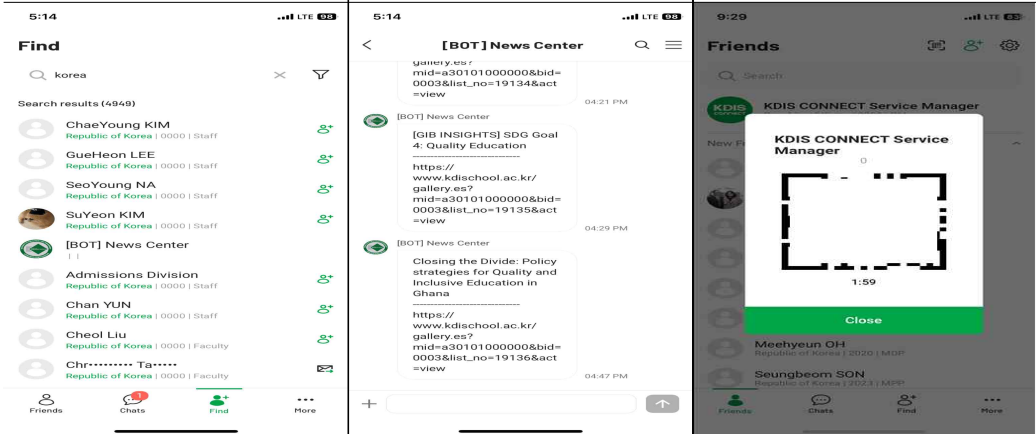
5:14 LTE 98

Find

korea

Search results (4949)

ChaeYoung KIM
Republic of Korea | 0000 | Staff

GueHeon LEE
Republic of Korea | 0000 | Staff

SeoYoung NA
Republic of Korea | 0000 | Staff

SuYeon KIM
Republic of Korea | 0000 | Staff

[BOT] News Center
| |

Admissions Division
Republic of Korea | 0000 | Staff

Chan YUN
Republic of Korea | 0000 | Staff

Cheol Liu
Republic of Korea | 0000 | Faculty

Chr•••••••• Ta•••••
Republic of Korea | 0000 | Faculty

Friends Chats Find More

5:14 LTE 98

[BOT] News Center

gallery.es?mid=a30101000000&bid=0003&list_no=19134&act=view
04:21 PM

[BOT] News Center
[GIB INSIGHTS] SDG Goal 4: Quality Education
------------------------
https://www.kdischool.ac.kr/gallery.es?mid=a30101000000&bid=0003&list_no=19135&act=view
04:29 PM

[BOT] News Center
Closing the Divide: Policy strategies for Quality and Inclusive Education in Ghana
------------------------
https://www.kdischool.ac.kr/gallery.es?mid=a30101000000&bid=0003&list_no=19136&act=view
04:47 PM

+

9:29 LTE 83

Friends

Search

KDIS CONNECT Service Manager

New F

KDIS CONNECT Service Manager
0

1:59

Close

Meehyeun OH
Republic of Korea | 2020 | MDP

Seungbeom SON
Republic of Korea | 2023 | MPP

Friends Chats Find More